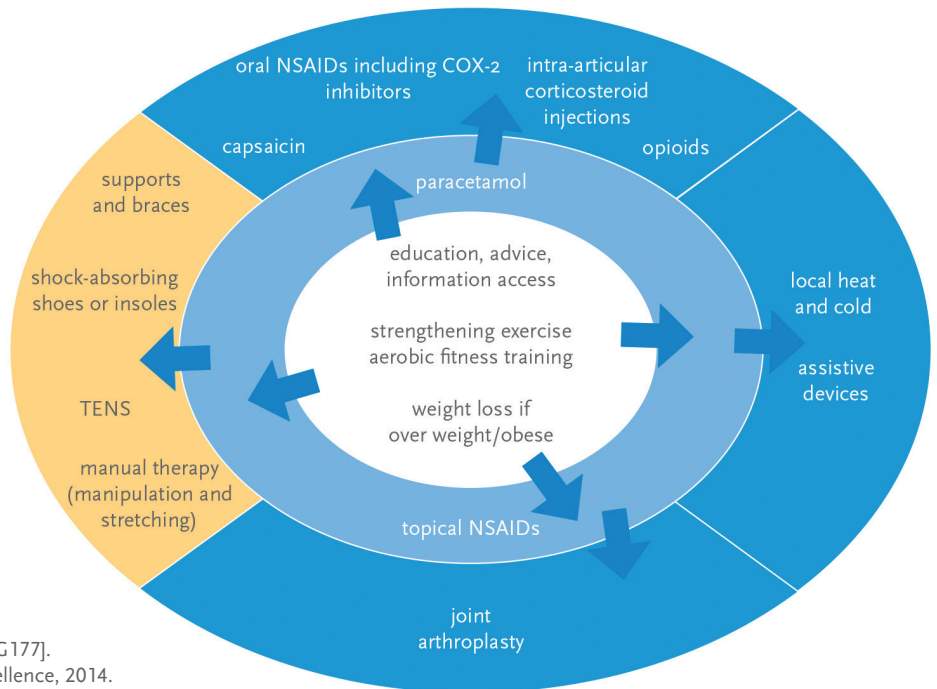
oral NSAIDs including COX-2 inhibitors

intra-articular corticosteroid injections

capsaicin

opioids

supports and braces

paracetamol

education, advice, information access

shock-absorbing shoes or insoles

local heat and cold

strengthening exercise aerobic fitness training

assistive devices

TENS

weight loss if over weight/obese

manual therapy (manipulation and stretching)

topical NSAIDs

joint arthroplasty

G177].
ellence, 2014.